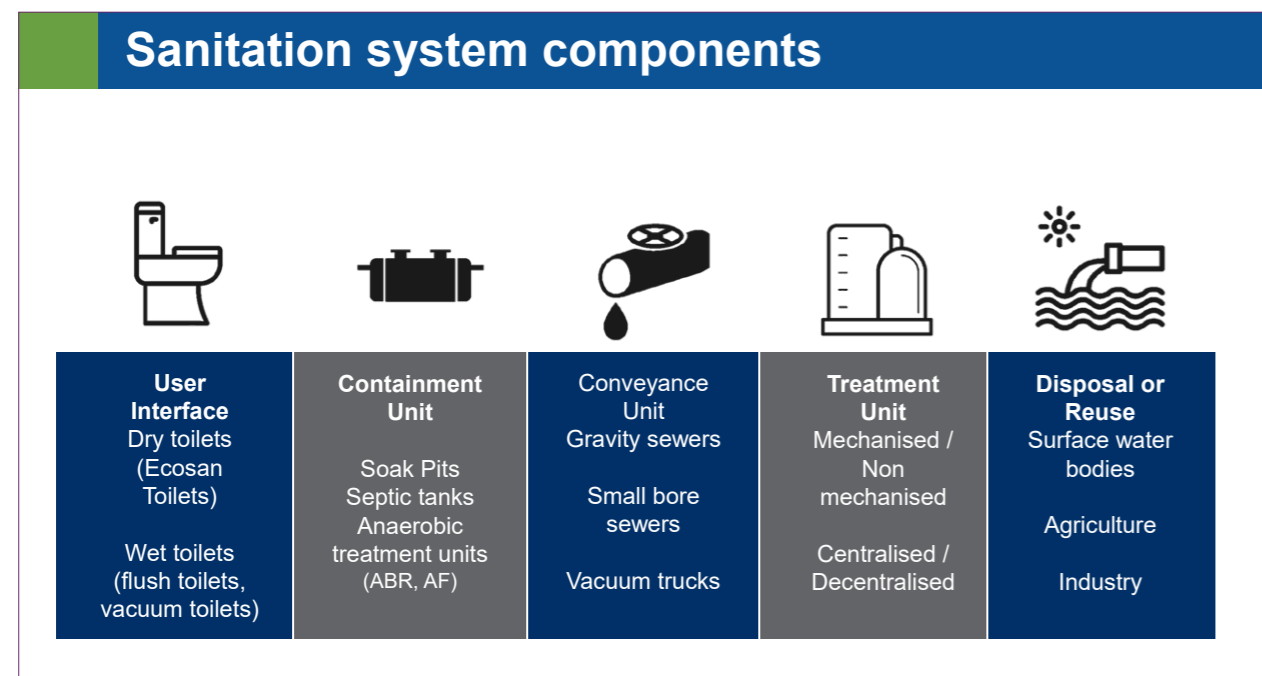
Sanitation system components

User Interface
Dry toilets (Ecosan Toilets)

Wet toilets (flush toilets, vacuum toilets)

Containment Unit

Soak Pits
Septic tanks
Anaerobic treatment units (ABR, AF)

Conveyance Unit
Gravity sewers

Small bore sewers

Vacuum trucks

Treatment Unit
Mechanised / Non mechanised

Centralised / Decentralised

Disposal or Reuse
Surface water bodies

Agriculture

Industry